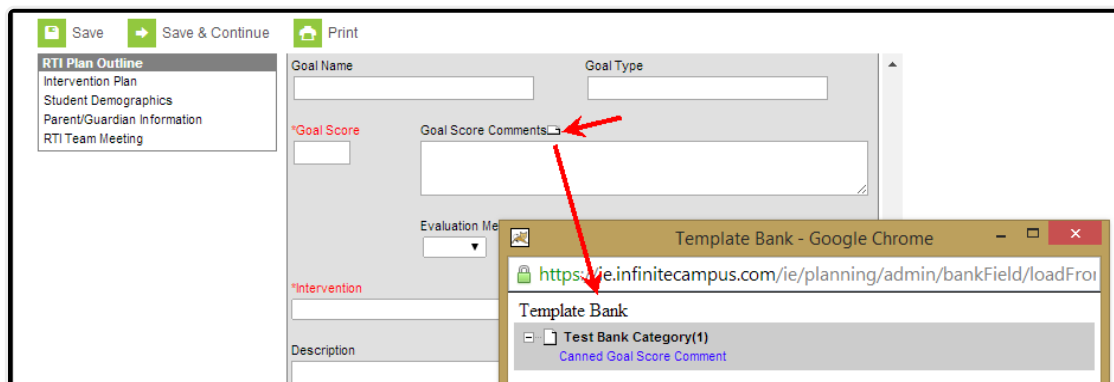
Save Save & Continue Print

RTI Plan Outline
Intervention Plan
Student Demographics
Parent/Guardian Information
RTI Team Meeting

Goal Name

Goal Type

*Goal Score

Goal Score Comments

Evaluation Me

*Intervention

Description

Template Bank - Google Chrome

https://ie.infinitecampus.com/ie/planning/admin/bankField/loadFro

Template Bank

Test Bank Category(1)
Canned Goal Score Comment